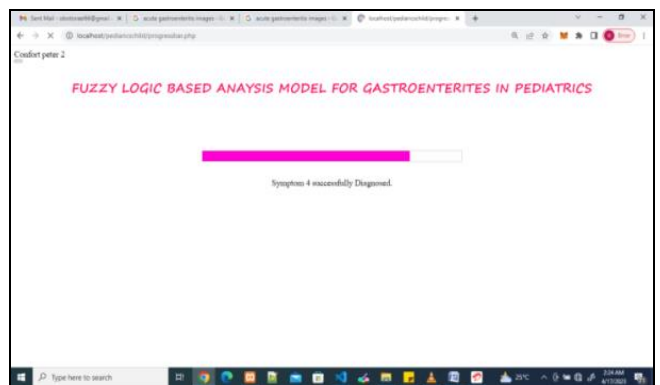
Sent Mail - obotoze48@gmail ✕ | G acute gastroenteritis images - G ✕ | G acute gastroenteritis images - G ✕ | localhost/pediancechild/progre ✕ | +

← → ✕ ⓘ localhost/pediancechild/progressbar.php

Error

Comfort peter 2

FUZZY LOGIC BASED ANAYSIS MODEL FOR GASTROENTERITES IN PEDIATRICS

Symptom 4 successfully Diagnosed.

Type here to search

25°C

3:24 AM
4/17/2023